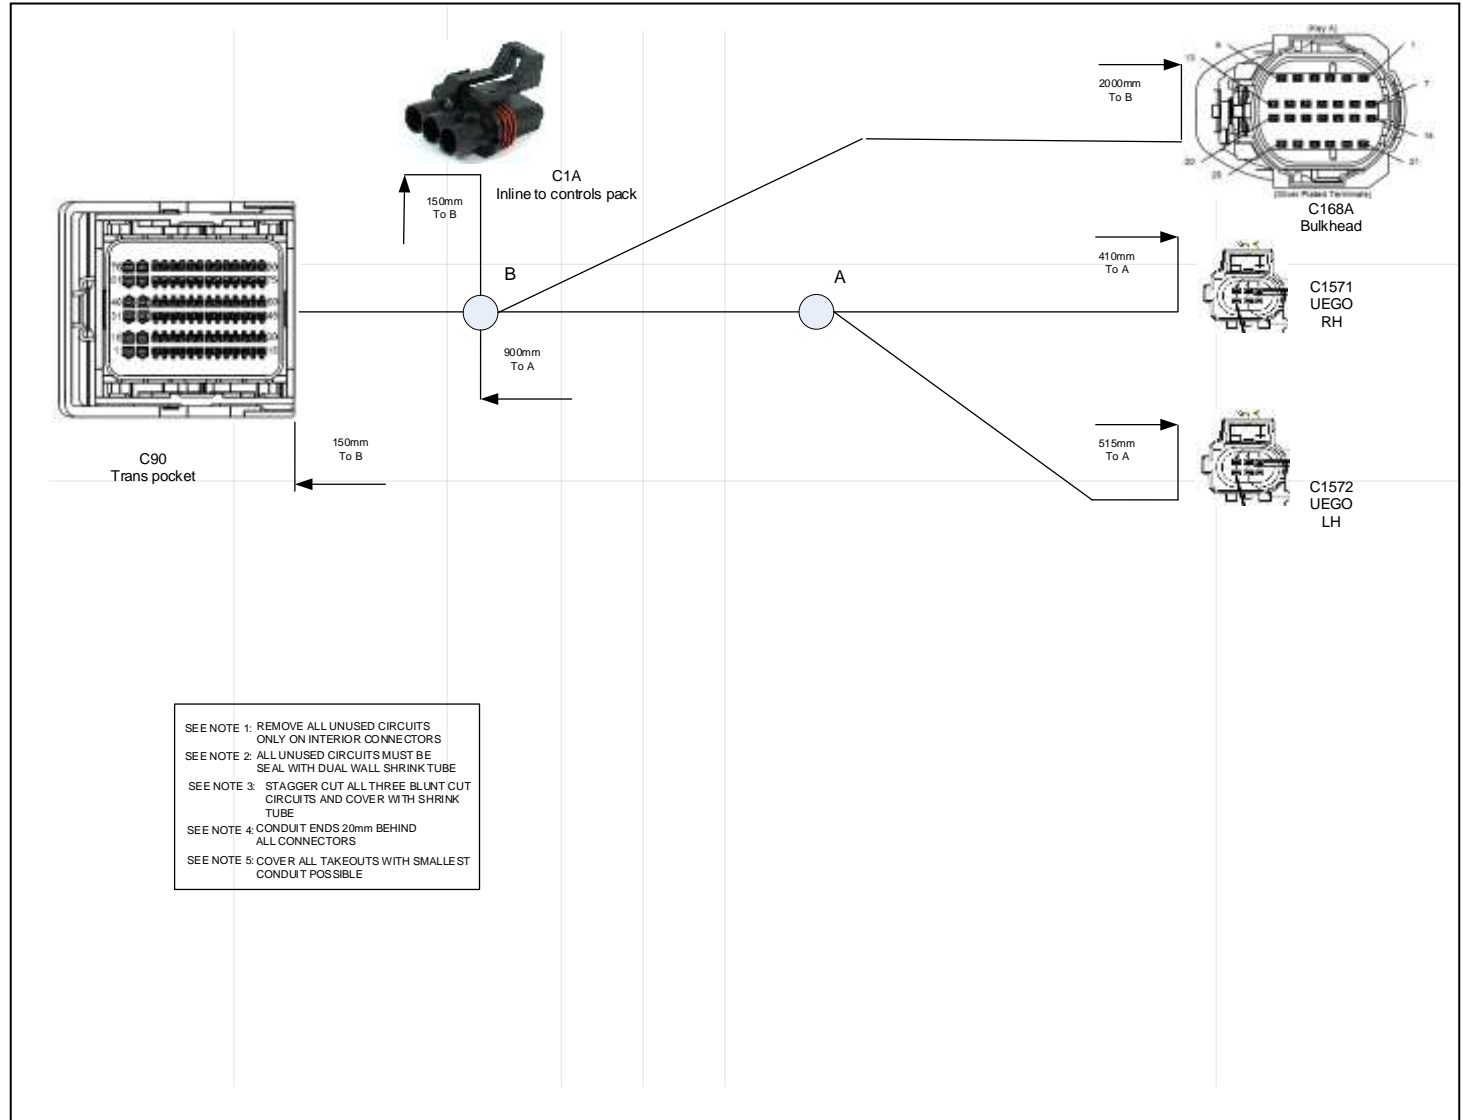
C1A
Inline to controls pack

150mm
To B

2000mm
To B

C168A
Bulkhead

410mm
To A

C1571
UEGO
RH

B

A

900mm
To A

515mm
To A

C1572
UEGO
LH

C90
Trans pocket

150mm
To B

SEE NOTE 1: REMOVE ALL UNUSED CIRCUITS ONLY ON INTERIOR CONNECTORS
SEE NOTE 2: ALL UNUSED CIRCUITS MUST BE SEAL WITH DUAL WALL SHRINK TUBE
SEE NOTE 3: STAGGER CUT ALL THREE BLUNT CUT CIRCUITS AND COVER WITH SHRINK TUBE
SEE NOTE 4: CONDUIT ENDS 20mm BEHIND ALL CONNECTORS
SEE NOTE 5: COVER ALL TAKEOUTS WITH SMALLEST CONDUIT POSSIBLE